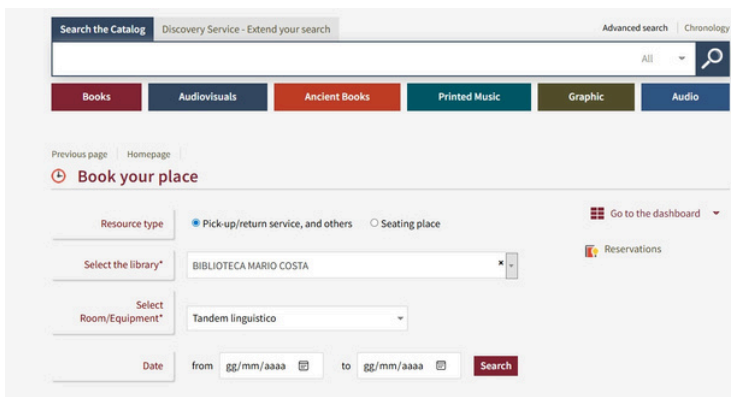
Search the Catalog | Discovery Service - Extend your search

Advanced search | Chronology

All

Books | Audiovisuals | Ancient Books | Printed Music | Graphic | Audio

Previous page | Homepage

Book your place

Resource type
Pick-up/return service, and others
Seating place

Go to the dashboard

Reservations

Select the library*
BIBLIOTECA MARIO COSTA

Select Room/Equipment*
Tandem linguistico

Date
from gg/mm/aaaa to gg/mm/aaaa
Search